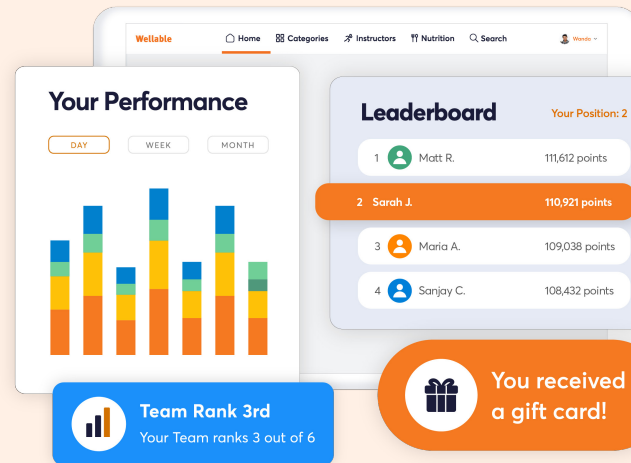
Wellable

Home Categories Instructors Nutrition Search

Wanda

Your Performance

DAY WEEK MONTH

Leaderboard

Your Position: 2

1 Matt R. 111,612 points

2 Sarah J. 110,921 points

3 Maria A. 109,038 points

4 Sanjay C. 108,432 points

Team Rank 3rd

Your Team ranks 3 out of 6

You received a gift card!